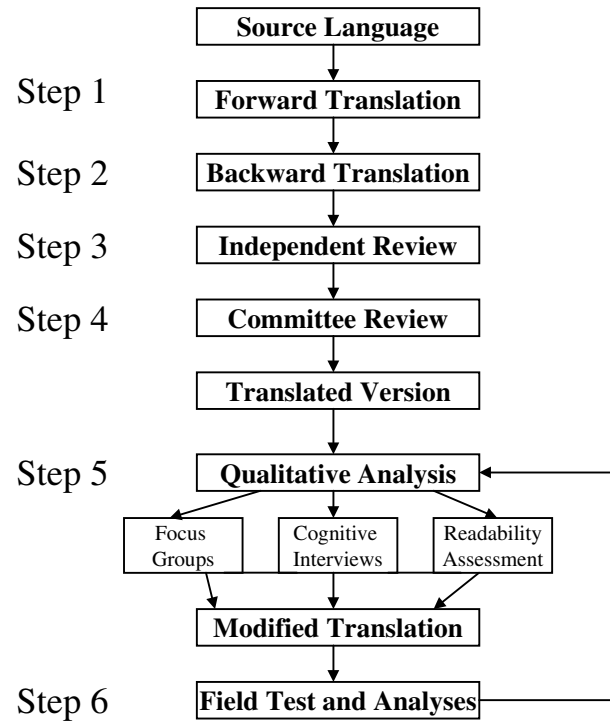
Source Language

Step 1 Forward Translation

Step 2 Backward Translation

Step 3 Independent Review

Step 4 Committee Review

Translated Version

Step 5 Qualitative Analysis

Focus Groups

Cognitive Interviews

Readability Assessment

Modified Translation

Step 6 Field Test and Analyses